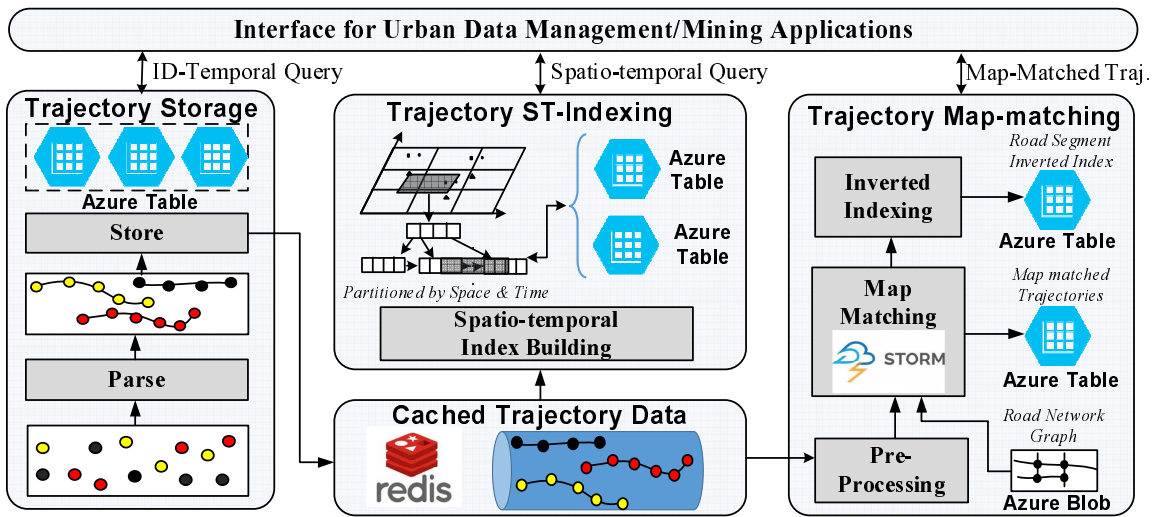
Interface for Urban Data Management/Mining Applications

ID-Temporal Query

Spatio-temporal Query

Map-Matched Traj.

Trajectory Storage

Azure Table

Store

Parse

Trajectory ST-Indexing

Partitioned by Space & Time

Azure Table

Azure Table

Spatio-temporal Index Building

Trajectory Map-matching

Road Segment Inverted Index

Inverted Indexing

Azure Table

Map matched Trajectories

Map Matching

STORM

Azure Table

Cached Trajectory Data

redis

Road Network Graph

Pre-Processing

Azure Blob